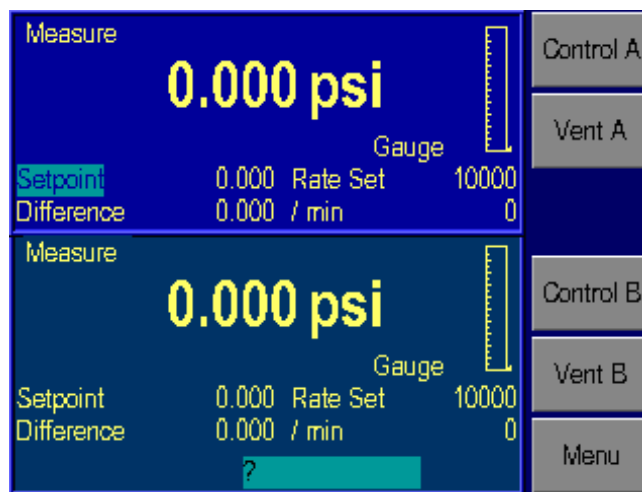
Measure

0.000 psi

Gauge

Setpoint 0.000 Rate Set 10000

Difference 0.000 / min 0

Measure

0.000 psi

Gauge

Setpoint 0.000 Rate Set 10000

Difference 0.000 / min 0

?

Control A

Vent A

Control B

Vent B

Menu